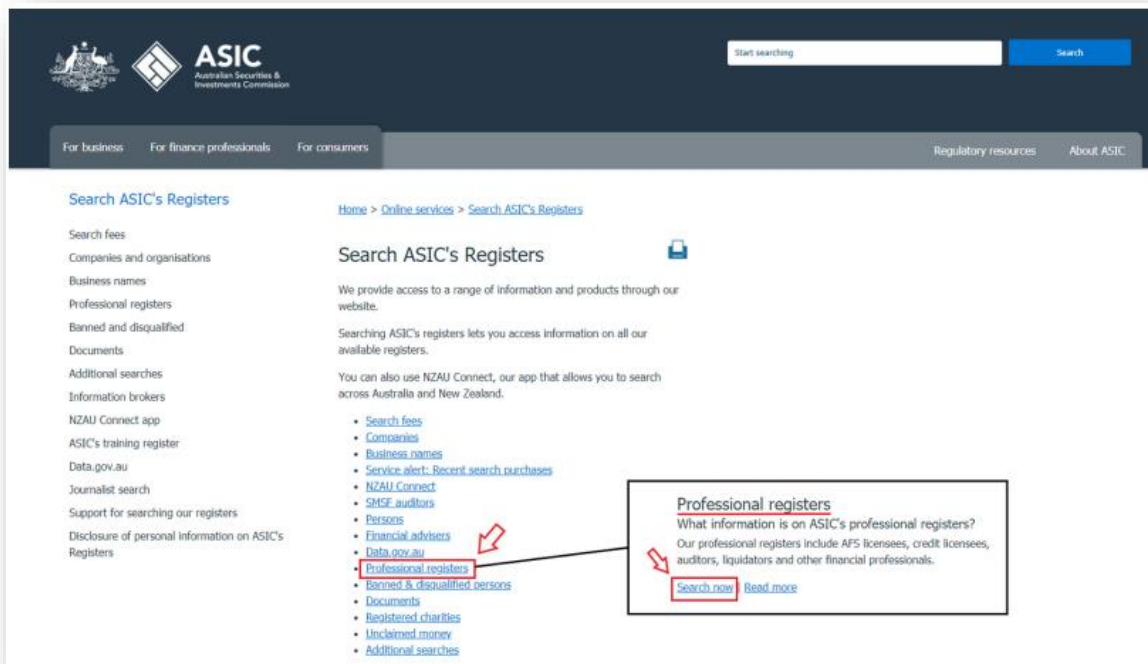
ASIC
Australian Securities & Investments Commission

Start searching
Search

For business For finance professionals For consumers
Regulatory resources About ASIC

Search ASIC's Registers

Search fees
Companies and organisations
Business names
Professional registers
Banned and disqualified
Documents
Additional searches
Information brokers
NZAU Connect app
ASIC's training register
Data.gov.au
Journalist search
Support for searching our registers
Disclosure of personal information on ASIC's Registers

Home > Online services > Search ASIC's Registers

Search ASIC's Registers

We provide access to a range of information and products through our website.

Searching ASIC's registers lets you access information on all our available registers.

You can also use NZAU Connect, our app that allows you to search across Australia and New Zealand.

- Search fees
- Companies
- Business names
- Service alert: Recent search purchases
- NZAU Connect
- SMSF auditors
- Persons
- Financial advisers
- Data.gov.au
- Professional registers
- Banned & disqualified persons
- Documents
- Registered charities
- Unclaimed money
- Additional searches

Professional registers
What information is on ASIC's professional registers?
Our professional registers include AFS licensees, credit licensees, auditors, liquidators and other financial professionals.
Search now Read more